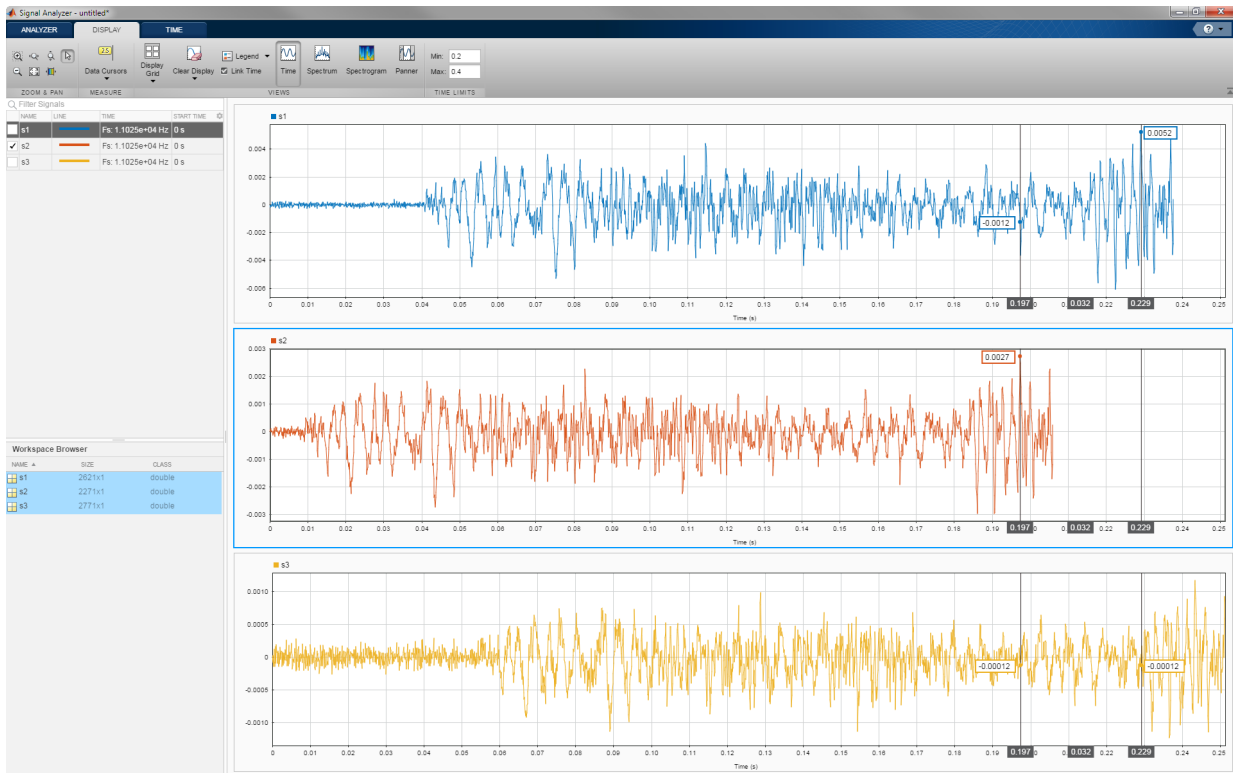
Signal Analyzer - untitled*

ANALYZER DISPLAY TIME

Data Cursors
Display Grid
Clear Display
Legend
Link Time
Time Spectrum Spectrogram Panner
Min: 0.2
Max: 0.4

ZOOM & PAN MEASURE VIEWS TIME LIMITS

Filter Signals

| NAME | LINE | TIME | START TIME |
|---|---|---|---|
| s1 | | Fs: 1.1025e+04 Hz | 0 s |
| ✓ s2 | | Fs: 1.1025e+04 Hz | 0 s |
| s3 | | Fs: 1.1025e+04 Hz | 0 s |

Workspace Browser

| NAME ▲ | SIZE | CLASS |
|---|---|---|
| s1 | 2621x1 | double |
| s2 | 2271x1 | double |
| s3 | 2771x1 | double |

s1
0.004
0.002
0
-0.002
-0.004
-0.006
0.0052
-0.0012
0 0.01 0.02 0.03 0.04 0.05 0.06 0.07 0.08 0.09 0.1 0.11 0.12 0.13 0.14 0.15 0.16 0.17 0.18 0.19 0.197 0 0.032 0.22 0.229 0.24 0.25
Time (s)

s2
0.003
0.002
0.001
0
-0.001
-0.002
-0.003
0.0027
0 0.01 0.02 0.03 0.04 0.05 0.06 0.07 0.08 0.09 0.1 0.11 0.12 0.13 0.14 0.15 0.16 0.17 0.18 0.19 0.197 0 0.032 0.22 0.229 0.24 0.25
Time (s)

s3
0.0010
0.0005
0
-0.0005
-0.0010
-0.00012
-0.00012
0 0.01 0.02 0.03 0.04 0.05 0.06 0.07 0.08 0.09 0.1 0.11 0.12 0.13 0.14 0.15 0.16 0.17 0.18 0.19 0.197 0 0.032 0.22 0.229 0.24 0.25
Time (s)